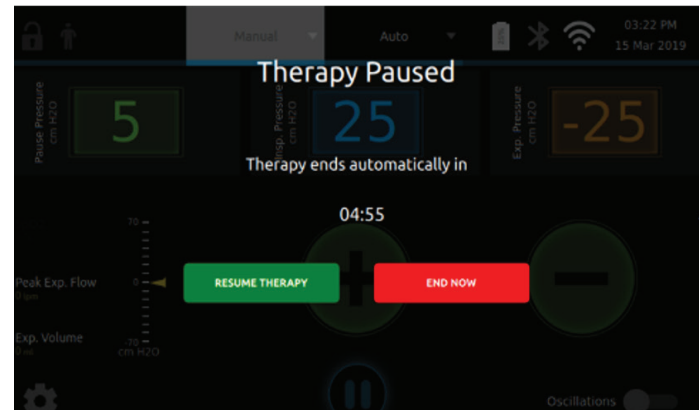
Manual
Auto
03:22 PM
15 Mar 2019

Therapy Paused

Pause Pressure cm H2O
5
Insp. Pressure cm H2O
25
Exp. Pressure cm H2O
-25

Therapy ends automatically in

04:55

70
Peak Exp. Flow
0 lpm
0
Exp. Volume
0 ml
-70
cm H2O

RESUME THERAPY
END NOW

Oscillations